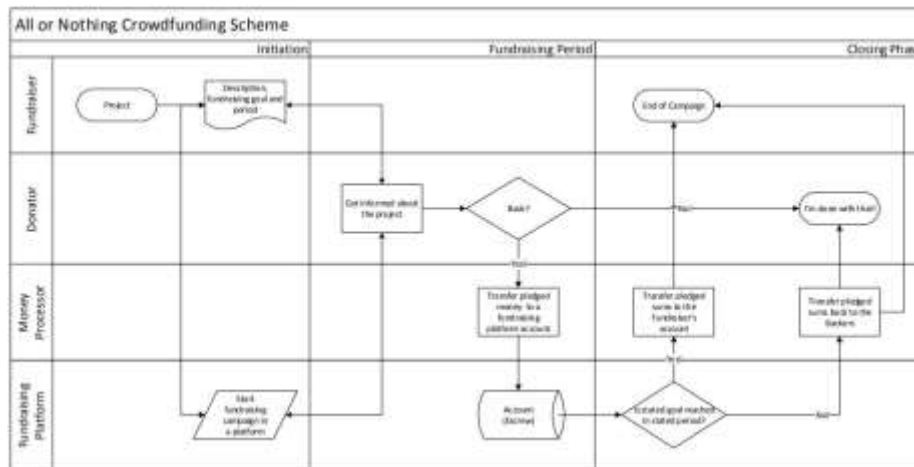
All or Nothing Crowdfunding Scheme

Initiation

Fundraising Period

Closing Pha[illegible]

Fundraiser

Donator

Money Processor

Fundraising Platform

Project

Description, fundraising goal and period

End of Campaign

Get informed about the project

Back?

Nein

I'm done with that!

Yes

Transfer pledged money to a fundraising platform account

Transfer pledged sum to the fundraiser's account

Transfer pledged sum back to the Backers

Yes

Start fundraising campaign in a platform

Account (Escrow)

Estated goal reached in stated period?

Nein